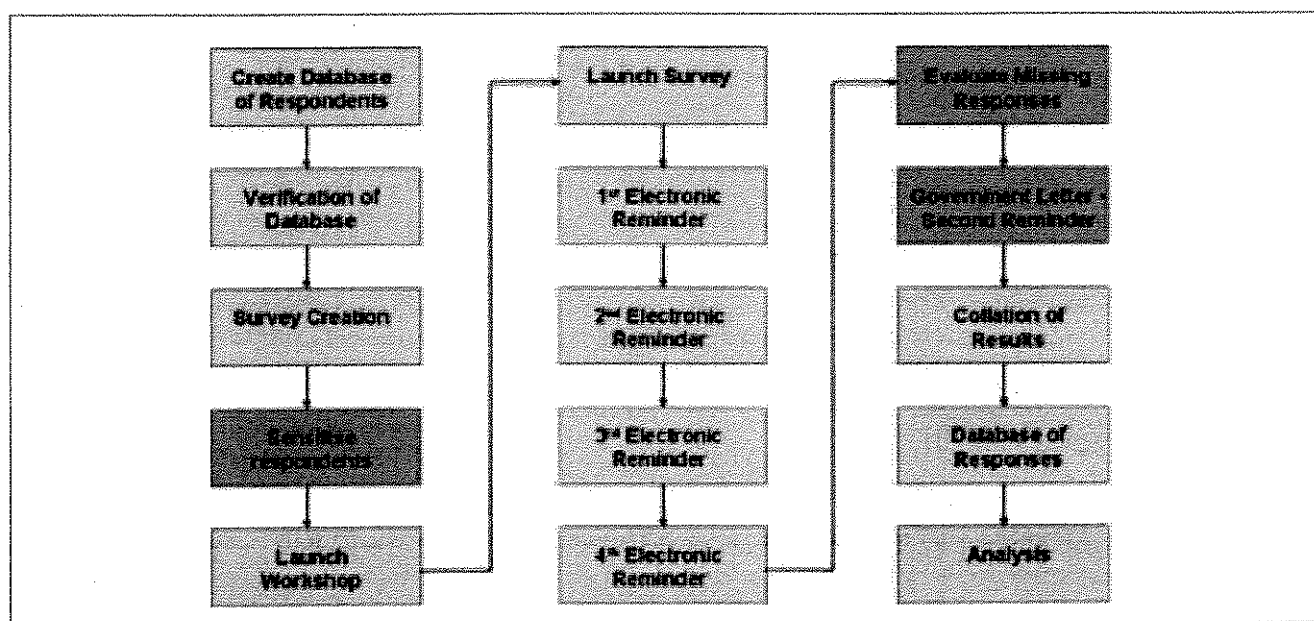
Create Database of Respondents

Verification of Database

Survey Creation

Sensitise respondents

Launch Workshop

Launch Survey

1$^{st}$ Electronic Reminder

2$^{nd}$ Electronic Reminder

3$^{rd}$ Electronic Reminder

4$^{th}$ Electronic Reminder

Evaluate Missing Responses

Government Letter - Second Reminder

Collation of Results

Database of Responses

Analysis